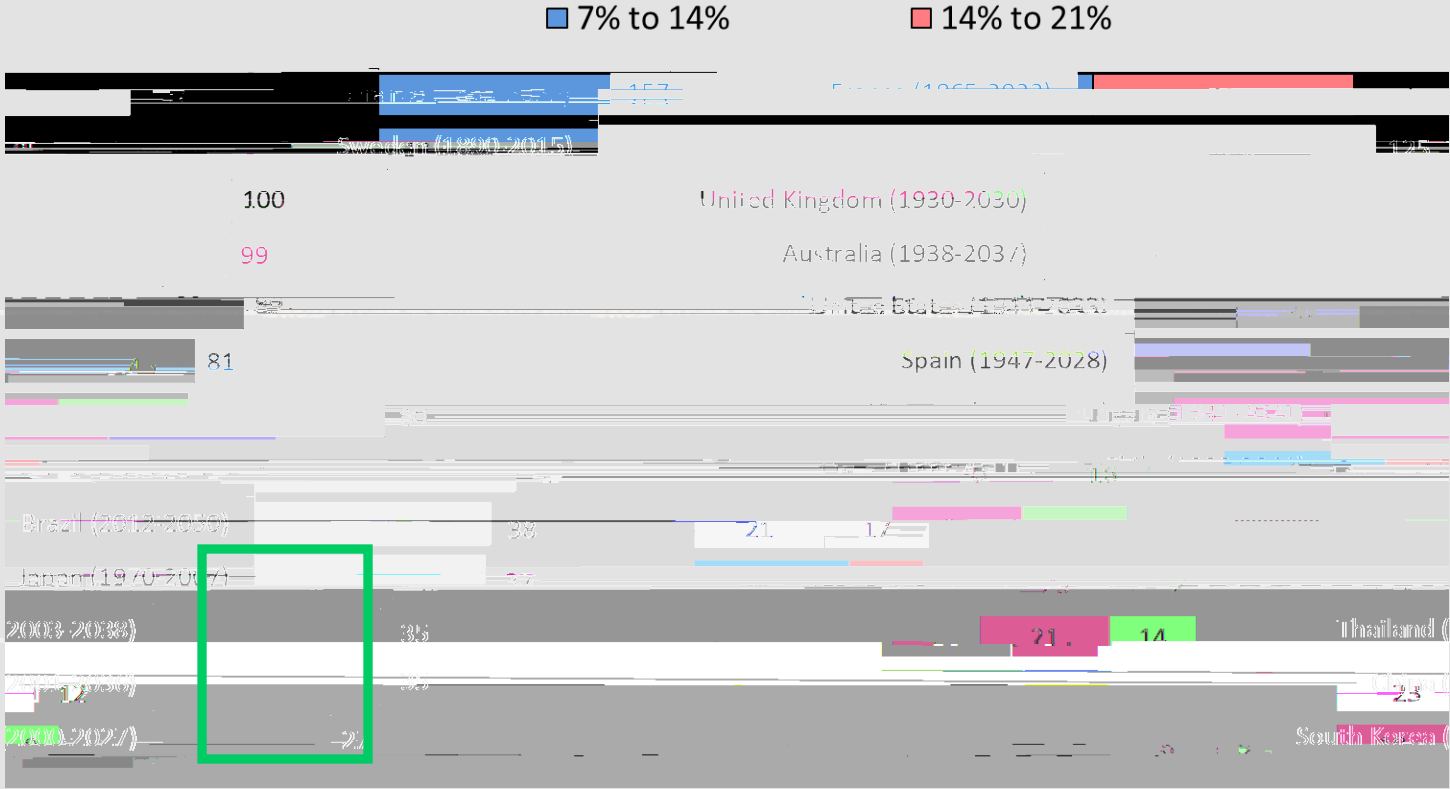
7% to 14%
14% to 21%

157
France (1865-2023)

Sweden (1890-2015)
125

100
United Kingdom (1930-2030)

99
Australia (1938-2037)

United States (1944-2030)

81
Spain (1947-2028)

Brazil (2012-2050)
38
21
17

Japan (1970-2007)
37

2003-2038)
35
21
14
Thailand (

2000-2030)
12
25

2000-2027)
South Korea (